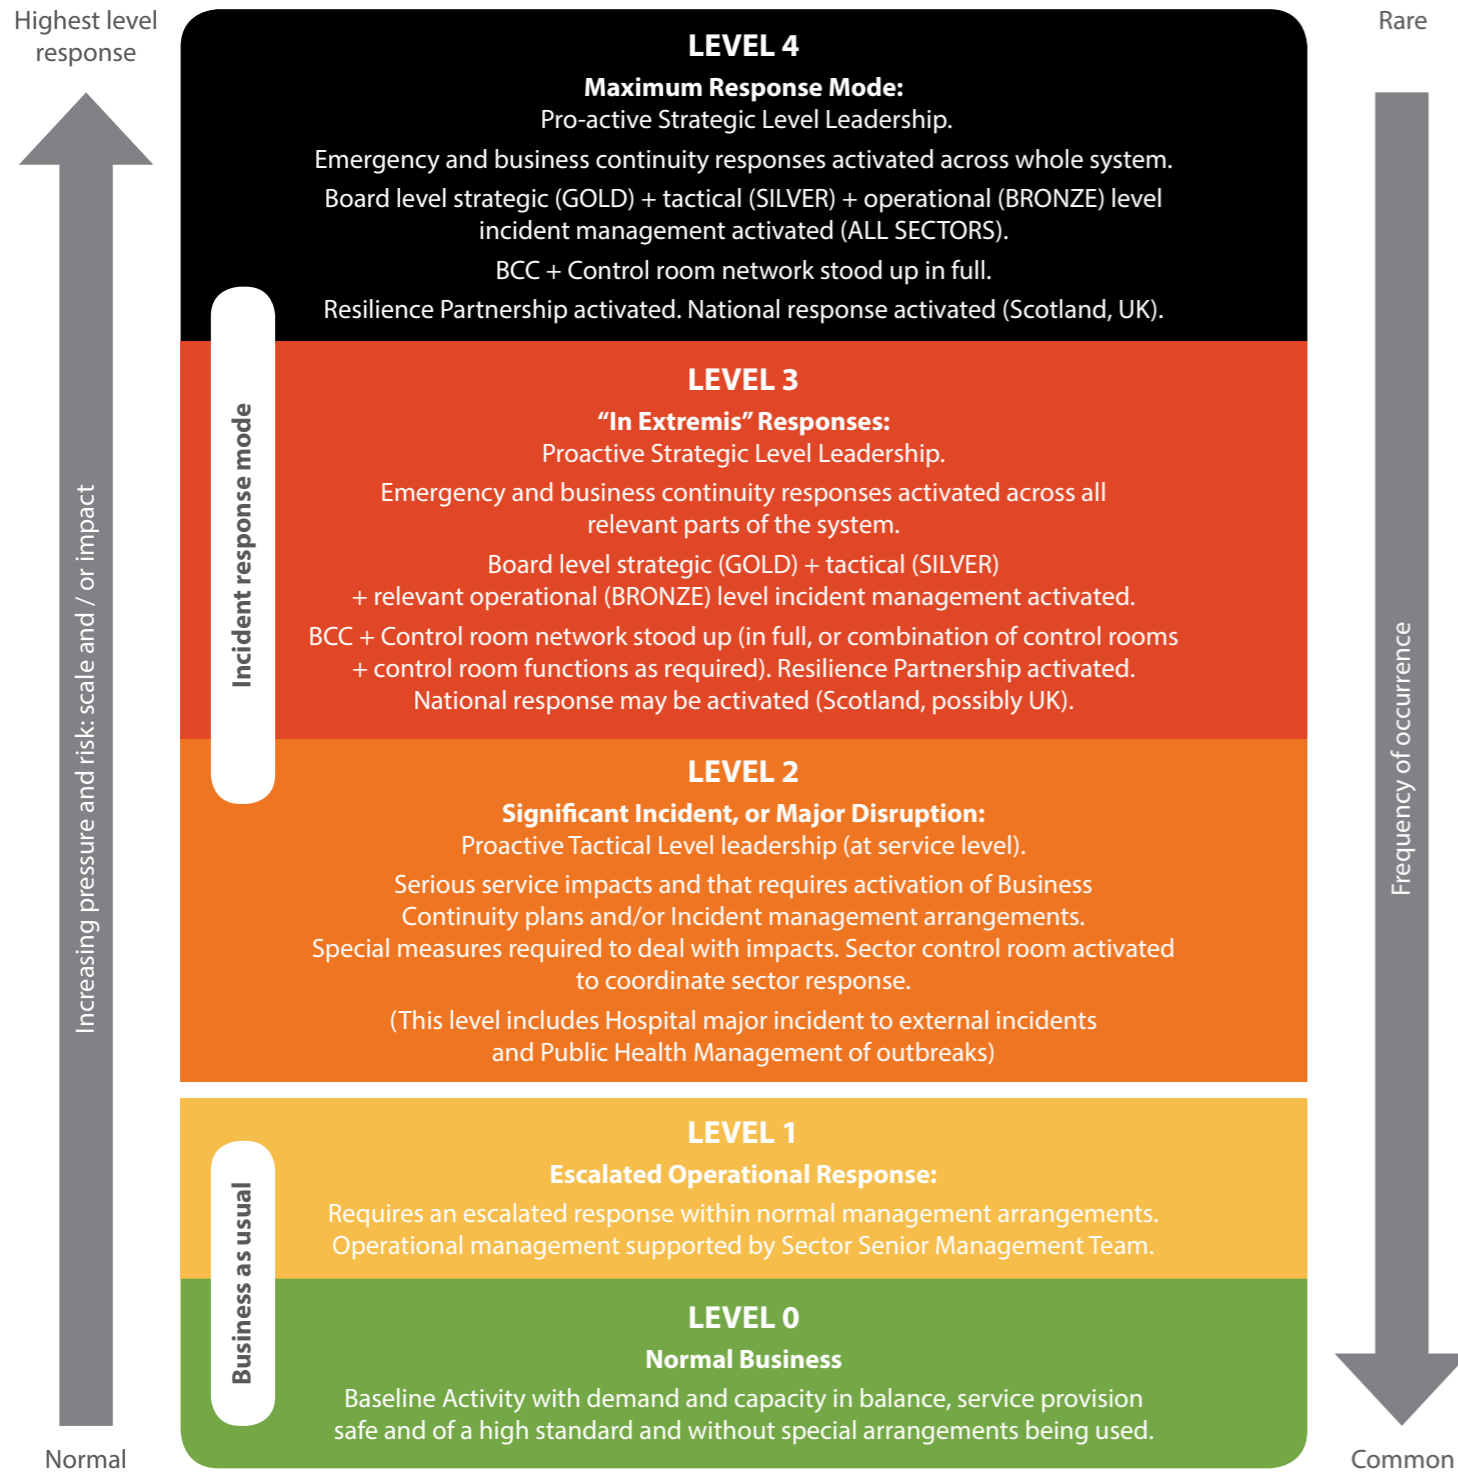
Highest level response

Increasing pressure and risk: scale and / or impact

Normal

Rare

Frequency of occurrence

Common

Incident response mode

Business as usual

LEVEL 4
Maximum Response Mode:
Pro-active Strategic Level Leadership.

Emergency and business continuity responses activated across whole system.

Board level strategic (GOLD) + tactical (SILVER) + operational (BRONZE) level incident management activated (ALL SECTORS).

BCC + Control room network stood up in full.

Resilience Partnership activated. National response activated (Scotland, UK).

LEVEL 3
"In Extremis" Responses:
Proactive Strategic Level Leadership.

Emergency and business continuity responses activated across all relevant parts of the system.

Board level strategic (GOLD) + tactical (SILVER) + relevant operational (BRONZE) level incident management activated.

BCC + Control room network stood up (in full, or combination of control rooms + control room functions as required). Resilience Partnership activated. National response may be activated (Scotland, possibly UK).

LEVEL 2
Significant Incident, or Major Disruption:
Proactive Tactical Level leadership (at service level).

Serious service impacts and that requires activation of Business Continuity plans and/or Incident management arrangements. Special measures required to deal with impacts. Sector control room activated to coordinate sector response.

(This level includes Hospital major incident to external incidents and Public Health Management of outbreaks)

LEVEL 1
Escalated Operational Response:
Requires an escalated response within normal management arrangements. Operational management supported by Sector Senior Management Team.

LEVEL 0
Normal Business
Baseline Activity with demand and capacity in balance, service provision safe and of a high standard and without special arrangements being used.